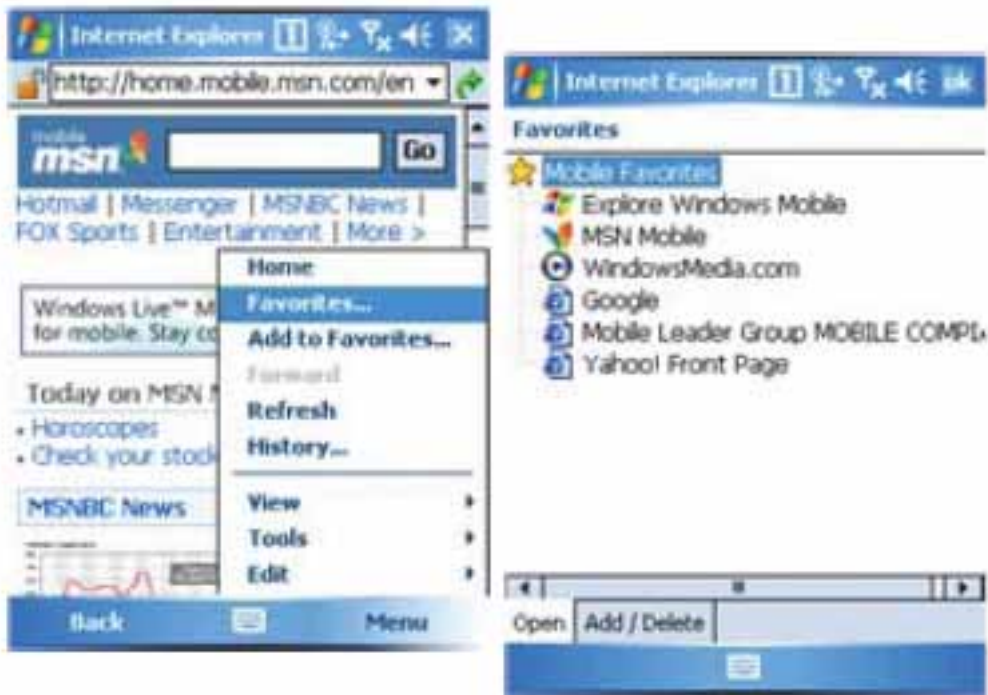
Internet Explorer

http://home.mobile.msn.com/en

mobile msn

Go

Hotmail | Messenger | MSNBC News | FOX Sports | Entertainment | More >

Windows Live™ M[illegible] for mobile: Stay co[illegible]

Today on MSN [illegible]

• Horoscopes
• Check your stock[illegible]

MSNBC News

Home
Favorites...
Add to Favorites...
Forward
Refresh
History...
View
Tools
Edit

Back
Menu

Internet Explorer
ok

Favorites

Mobile Favorites
Explore Windows Mobile
MSN Mobile
WindowsMedia.com
Google
Mobile Leader Group MOBILE COMP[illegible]
Yahoo! Front Page

Open
Add / Delete